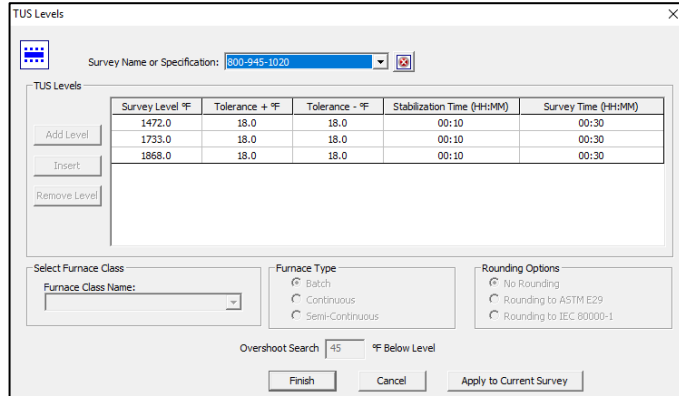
TUS Levels

Survey Name or Specification: 800-945-1020

TUS Levels

Add Level
Insert
Remove Level

| Survey Level °F | Tolerance + °F | Tolerance - °F | Stabilization Time (HH:MM) | Survey Time (HH:MM) |
|---|---|---|---|---|
| 1472.0 | 18.0 | 18.0 | 00:10 | 00:30 |
| 1733.0 | 18.0 | 18.0 | 00:10 | 00:30 |
| 1868.0 | 18.0 | 18.0 | 00:10 | 00:30 |

Select Furnace Class
Furnace Class Name:

Furnace Type
Batch
Continuous
Semi-Continuous

Rounding Options
No Rounding
Rounding to ASTM E29
Rounding to IEC 80000-1

Overshoot Search 45 °F Below Level

Finish
Cancel
Apply to Current Survey